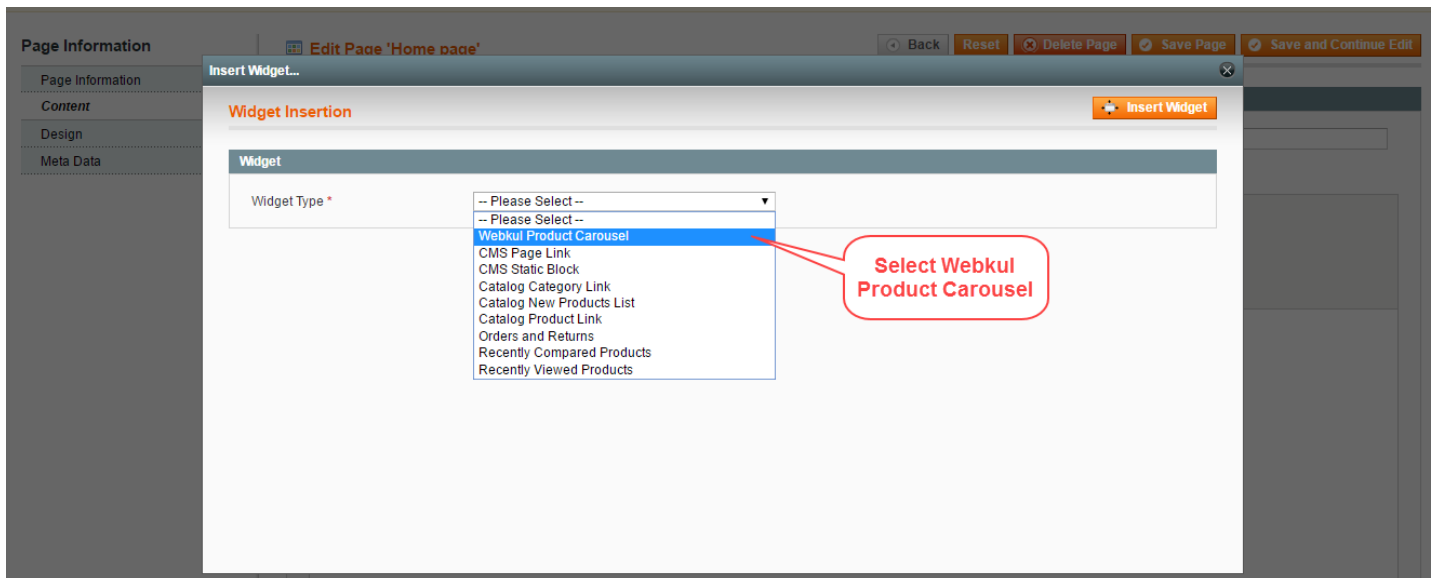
Page Information

Page Information

Content

Design

Meta Data

Edit Page 'Home page'

Back Reset Delete Page Save Page Save and Continue Edit

Insert Widget...

Widget Insertion

Insert Widget

Widget

Widget Type *

-- Please Select --

-- Please Select --
Webkul Product Carousel
CMS Page Link
CMS Static Block
Catalog Category Link
Catalog New Products List
Catalog Product Link
Orders and Returns
Recently Compared Products
Recently Viewed Products

Select Webkul Product Carousel